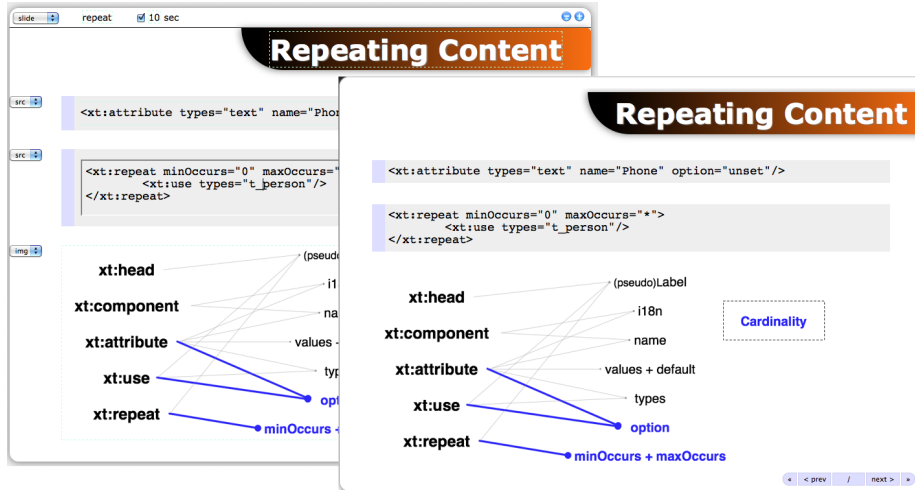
slide repeat 10 sec

Repeating Content

src

<xt:attribute types="text" name="Phon

src

<xt:repeat minOccurs="0" maxOccurs="
        <xt:use types="t_person"/>
</xt:repeat>

img

xt:head
xt:component
xt:attribute
xt:use
xt:repeat

(pseudo
i1
na
values
typ
optio
minOccurs +

Repeating Content

<xt:attribute types="text" name="Phone" option="unset"/>

<xt:repeat minOccurs="0" maxOccurs="*">
        <xt:use types="t_person"/>
</xt:repeat>

xt:head
xt:component
xt:attribute
xt:use
xt:repeat

(pseudo)Label
i18n
name
values + default
types
option
minOccurs + maxOccurs

Cardinality

« < prev / next > »